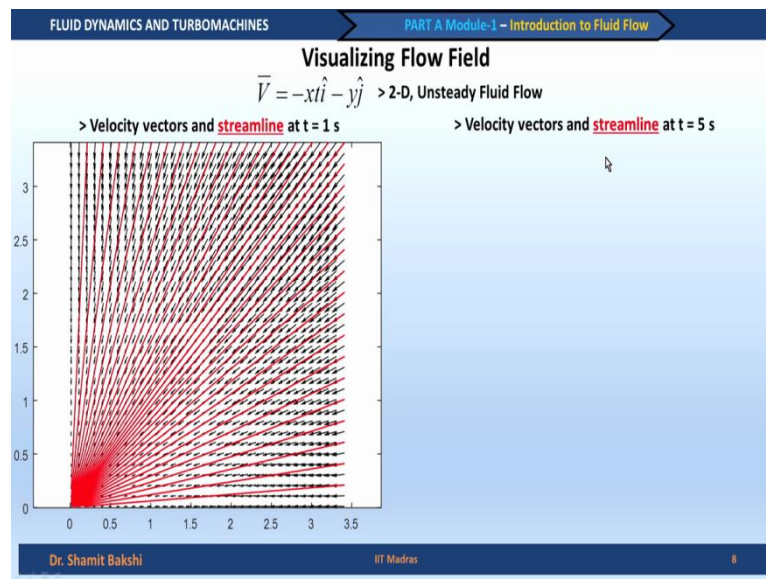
FLUID DYNAMICS AND TURBOMACHINES

PART A Module-1 – Introduction to Fluid Flow

Visualizing Flow Field

$\overline{V} = -xt\hat{i} - y\hat{j}$ > 2-D, Unsteady Fluid Flow

> Velocity vectors and streamline at t = 1 s

> Velocity vectors and streamline at t = 5 s

3
2.5
2
1.5
1
0.5
0

0 0.5 1 1.5 2 2.5 3 3.5

Dr. Shamit Bakshi

IIT Madras

8